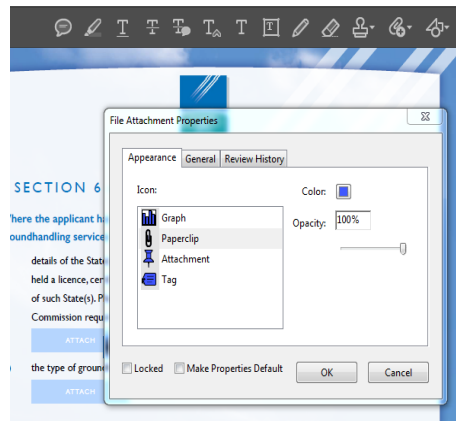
File Attachment Properties

Appearance | General | Review History

Icon:

Graph
Paperclip
Attachment
Tag

Color:

Opacity: 100%

Locked

Make Properties Default

OK

Cancel

SECTION 6

Where the applicant ha

groundhandling service

details of the State

held a licence, cer

of such State(s). P

Commission requ

ATTACH

the type of groun

ATTACH